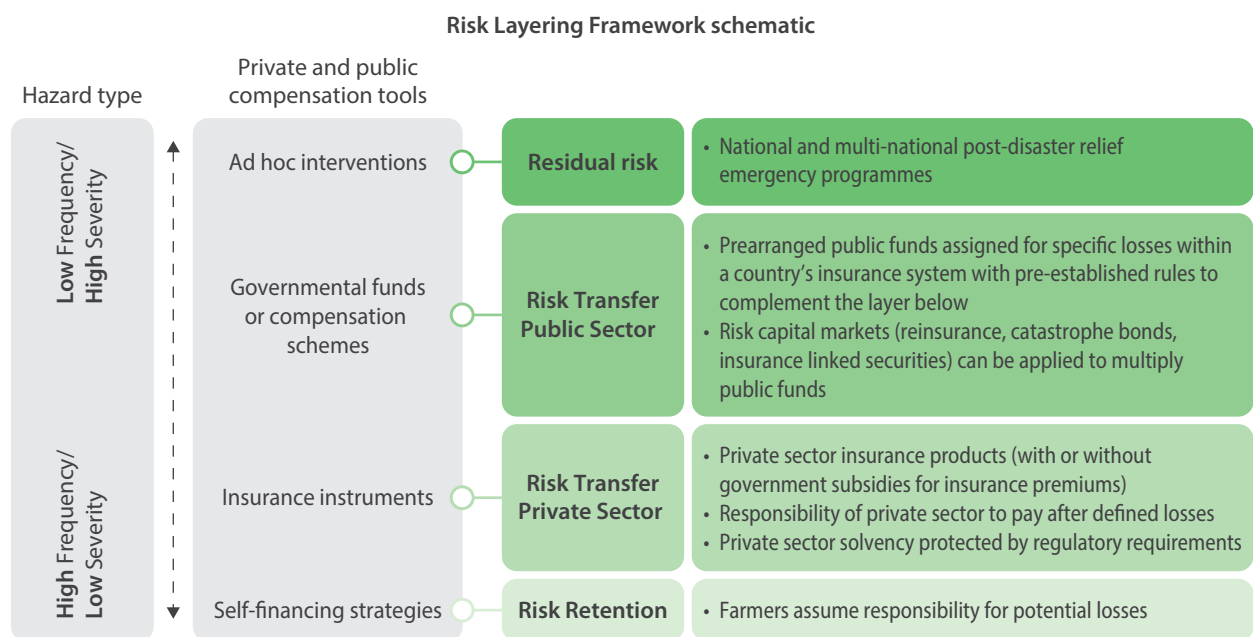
Risk Layering Framework schematic

Hazard type

Private and public compensation tools

Low Frequency/ High Severity

High Frequency/ Low Severity

Ad hoc interventions

Residual risk

• National and multi-national post-disaster relief emergency programmes

Governmental funds or compensation schemes

Risk Transfer Public Sector

• Prearranged public funds assigned for specific losses within a country's insurance system with pre-established rules to complement the layer below
• Risk capital markets (reinsurance, catastrophe bonds, insurance linked securities) can be applied to multiply public funds

Insurance instruments

Risk Transfer Private Sector

• Private sector insurance products (with or without government subsidies for insurance premiums)
• Responsibility of private sector to pay after defined losses
• Private sector solvency protected by regulatory requirements

Self-financing strategies

Risk Retention

• Farmers assume responsibility for potential losses